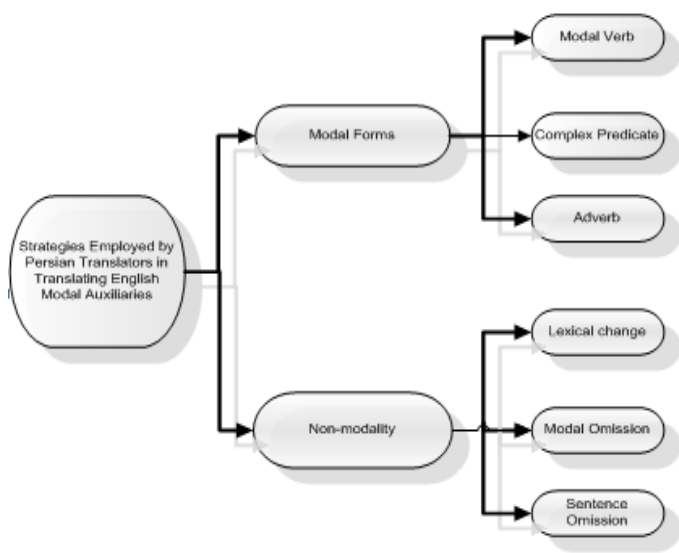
Strategies Employed by Persian Translators in Translating English Modal Auxiliaries

Modal Forms

Modal Verb

Complex Predicate

Adverb

Non-modality

Lexical change

Modal Omission

Sentence Omission